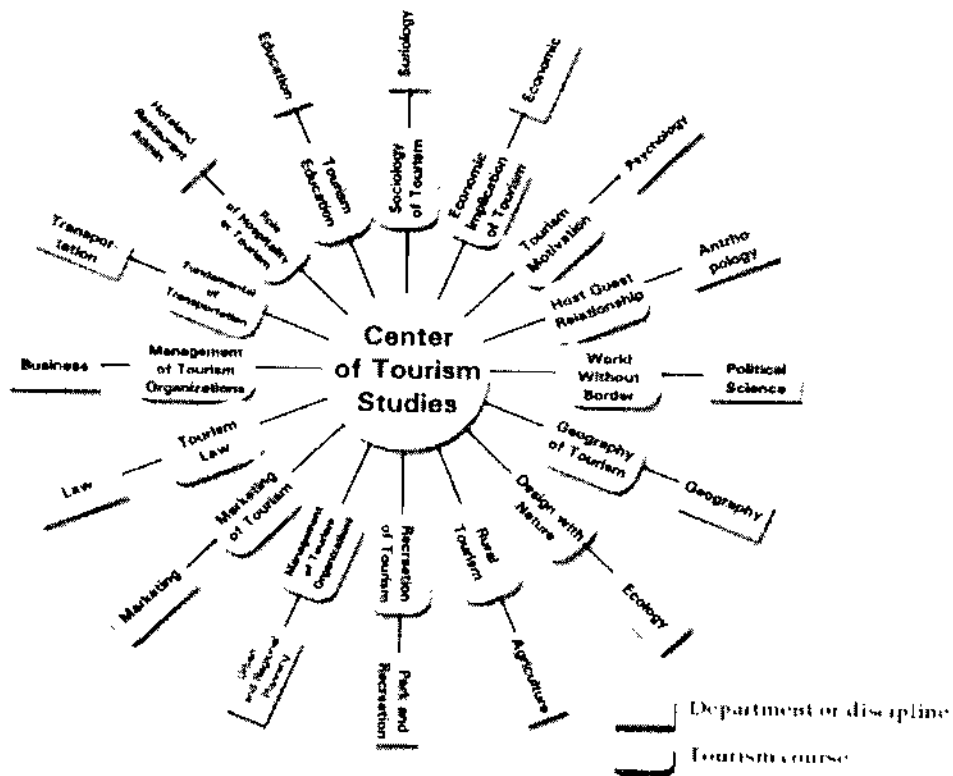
Center of Tourism Studies

Sociology

Sociology of Tourism

Economic

Economic Implication of Tourism

Psychology

Tourism Motivation

Anthropology

Host Guest Relationship

Political Science

World Without Border

Geography

Geography of Tourism

Ecology

Design with Nature

Agriculture

Rural Tourism

Park and Recreation

Recreation of Tourism

Urban and Regional Planning

Management of Tourism Organizations

Marketing

Marketing of Tourism

Law

Tourism Law

Business

Management of Tourism Organizations

Transportation

Fundamental of Transportation

Hotel and Restaurant Admin

Role of Hospitality of Tourism

Education

Tourism Education

Department or discipline

Tourism course